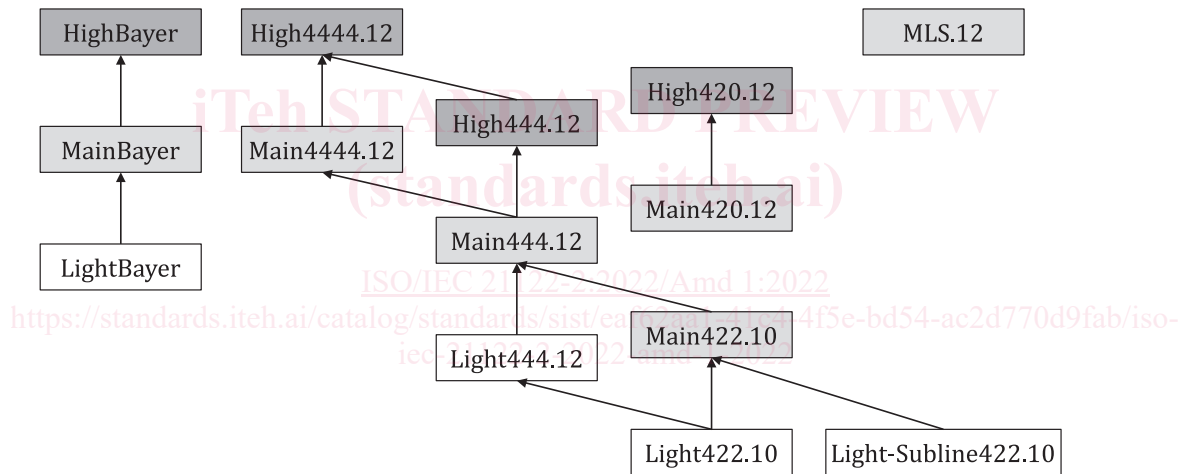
HighBayer

High4444.12

MLS.12

iTeh STANDARD PREVIEW

High420.12

High444.12

MainBayer

Main4444.12

(standards.iteh.ai)

Main420.12

Main444.12

LightBayer

ISO/IEC 21122-2:2022/Amd 1:2022

https://standards.iteh.ai/catalog/standards/sist/ea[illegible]-41c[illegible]4f5e-bd54-ac2d770d9fab/iso-iec-21122-2-2022-amd-1-2022

Main422.10

Light444.12

Light422.10

Light-Subline422.10